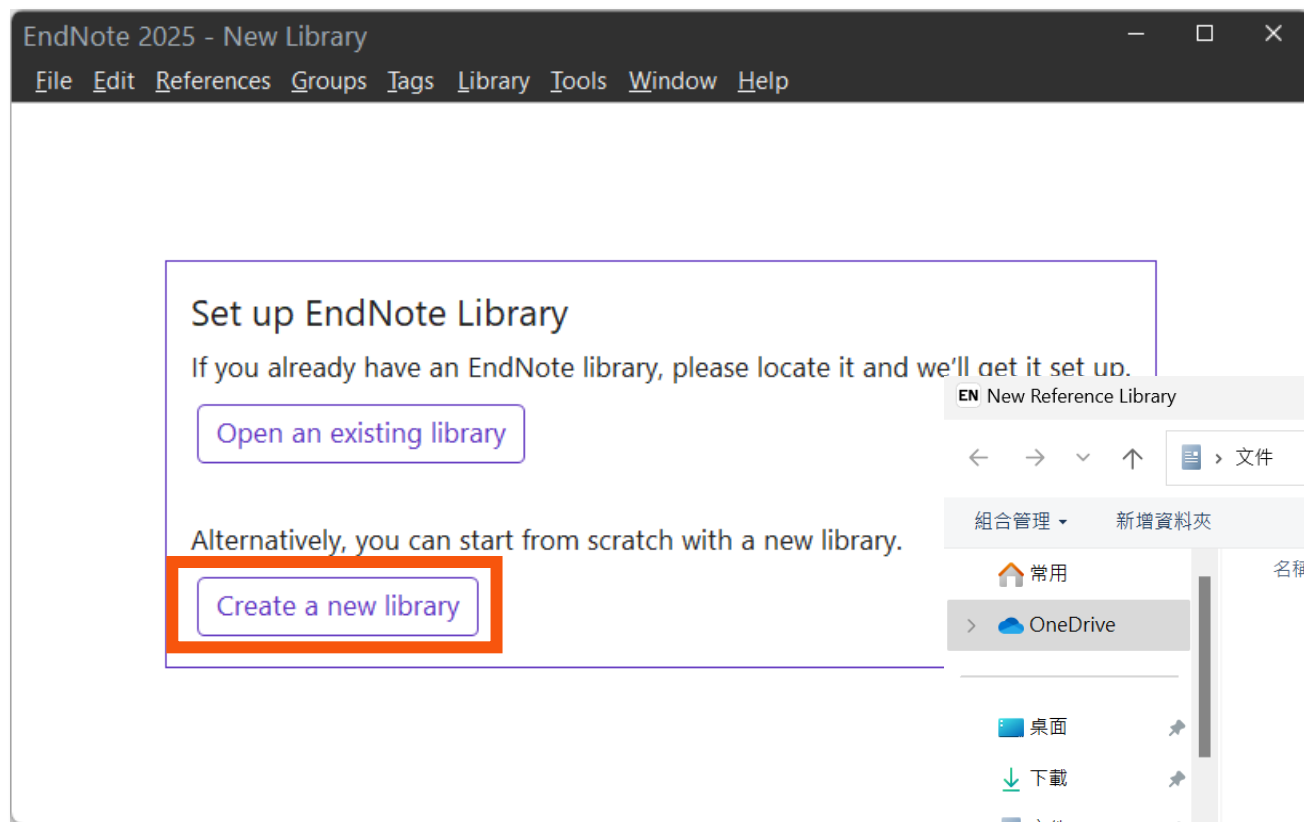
EndNote 2025 - New Library

File Edit References Groups Tags Library Tools Window Help

Set up EndNote Library

If you already have an EndNote library, please locate it and we'll get it set up.

Open an existing library

Alternatively, you can start from scratch with a new library.

Create a new library

EN New Reference Library

› 文件

組合管理 ▾ 新增資料夾

常用

OneDrive

桌面

下載

名稱